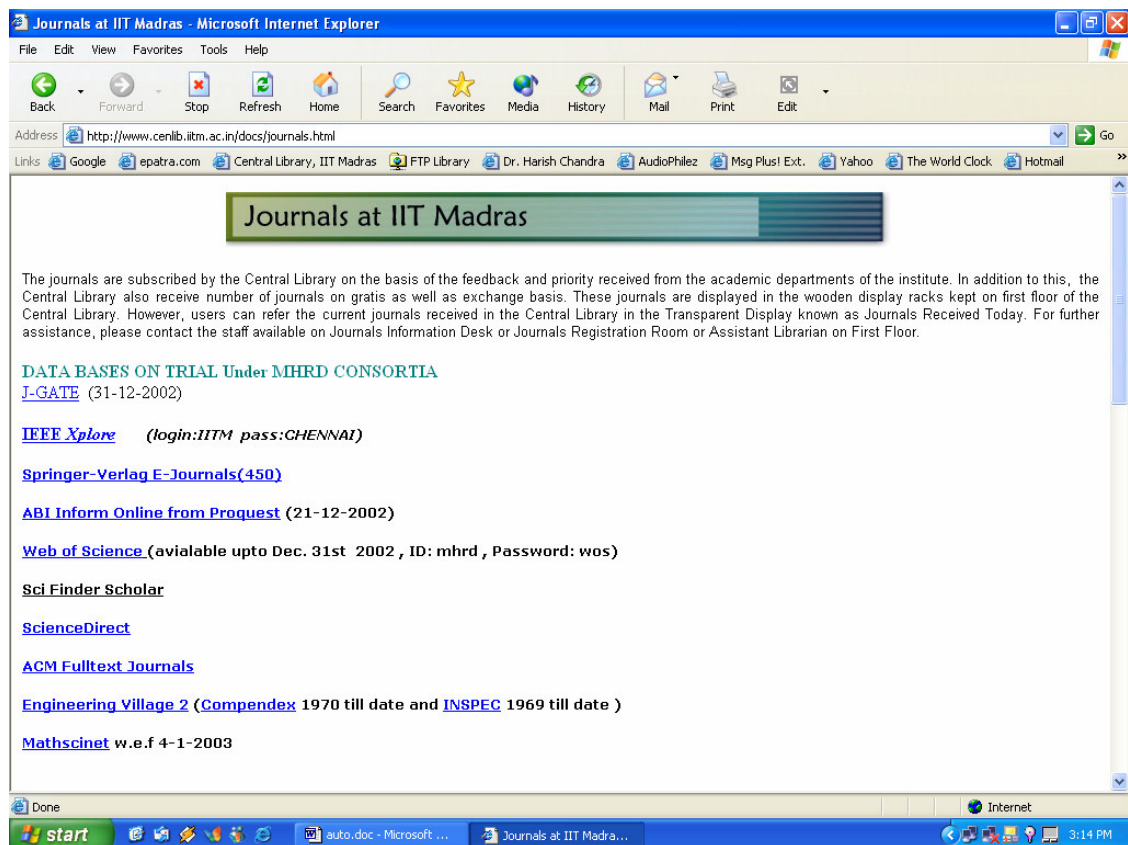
Journals at IIT Madras - Microsoft Internet Explorer

File Edit View Favorites Tools Help

Back Forward Stop Refresh Home Search Favorites Media History Mail Print Edit

Address http://www.cenlib.iitm.ac.in/docs/journals.html Go

Links Google epatra.com Central Library, IIT Madras FTP Library Dr. Harish Chandra AudioPhilez Msg Plus! Ext. Yahoo The World Clock Hotmail

Journals at IIT Madras

The journals are subscribed by the Central Library on the basis of the feedback and priority received from the academic departments of the institute. In addition to this, the Central Library also receive number of journals on gratis as well as exchange basis. These journals are displayed in the wooden display racks kept on first floor of the Central Library. However, users can refer the current journals received in the Central Library in the Transparent Display known as Journals Received Today. For further assistance, please contact the staff available on Journals Information Desk or Journals Registration Room or Assistant Librarian on First Floor.

DATA BASES ON TRIAL Under MHRD CONSORTIA
J-GATE (31-12-2002)

IEEE Xplore (login:IITM pass:CHENNAI)

Springer-Verlag E-Journals(450)

ABI Inform Online from Proquest (21-12-2002)

Web of Science (avialable upto Dec. 31st 2002 , ID: mhrd , Password: wos)

Sci Finder Scholar

ScienceDirect

ACM Fulltext Journals

Engineering Village 2 (Compendex 1970 till date and INSPEC 1969 till date )

Mathscinet w.e.f 4-1-2003

Done

Internet

start auto.doc - Microsoft ... Journals at IIT Madra... 3:14 PM